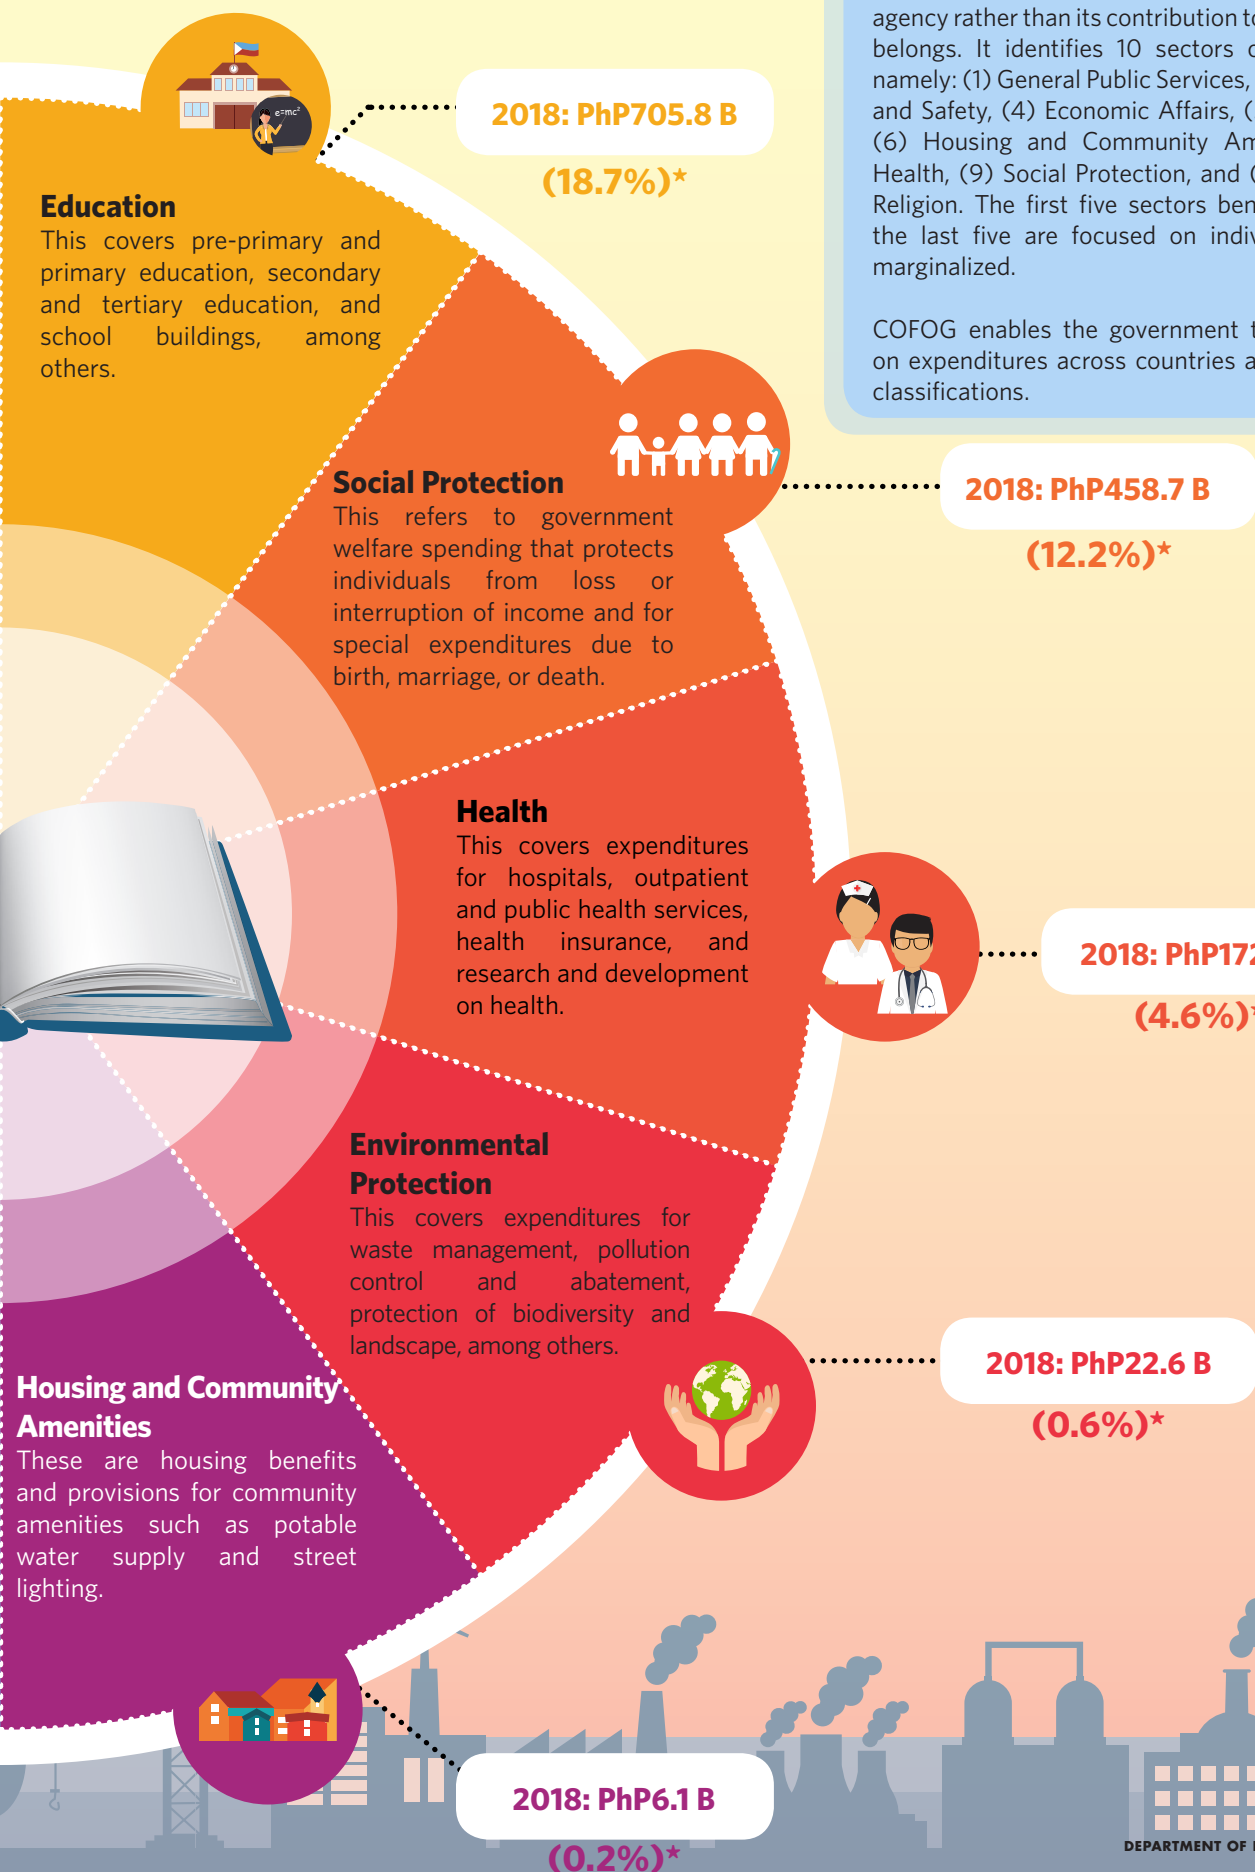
agency rather than its contribution t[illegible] belongs. It identifies 10 sectors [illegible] namely: (1) General Public Services, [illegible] and Safety, (4) Economic Affairs, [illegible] (6) Housing and Community Am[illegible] Health, (9) Social Protection, and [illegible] Religion. The first five sectors ben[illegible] the last five are focused on indiv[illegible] marginalized.

COFOG enables the government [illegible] on expenditures across countries a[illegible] classifications.

$e=mc^2$

2018: PhP705.8 B
(18.7%)*

Education
This covers pre-primary and primary education, secondary and tertiary education, and school buildings, among others.

Social Protection
This refers to government welfare spending that protects individuals from loss or interruption of income and for special expenditures due to birth, marriage, or death.

2018: PhP458.7 B
(12.2%)*

Health
This covers expenditures for hospitals, outpatient and public health services, health insurance, and research and development on health.

2018: PhP17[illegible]
(4.6%)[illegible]

Environmental Protection
This covers expenditures for waste management, pollution control and abatement, protection of biodiversity and landscape, among others.

2018: PhP22.6 B
(0.6%)*

Housing and Community Amenities
These are housing benefits and provisions for community amenities such as potable water supply and street lighting.

2018: PhP6.1 B
(0.2%)*

DEPARTMENT OF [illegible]